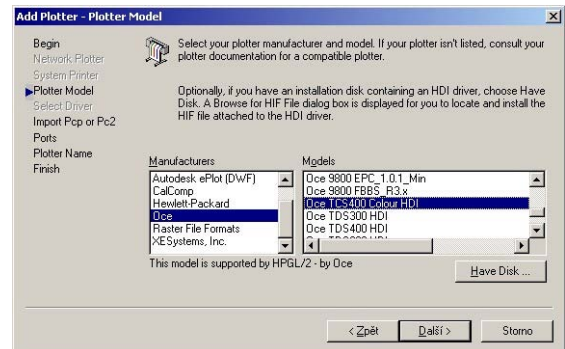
Add Plotter - Plotter Model

Begin
Network Plotter
System Printer
Plotter Model
Select Driver
Import Pcp or Pc2
Ports
Plotter Name
Finish

Select your plotter manufacturer and model. If your plotter isn't listed, consult your plotter documentation for a compatible plotter.

Optionally, if you have an installation disk containing an HDI driver, choose Have Disk. A Browse for HIF File dialog box is displayed for you to locate and install the HIF file attached to the HDI driver.

Manufacturers
Autodesk ePlot (DWF)
CalComp
Hewlett-Packard
Oce
Raster File Formats
XESystems, Inc.

Models
Oce 9800 EPC_1.0.1_Min
Oce 9800 FBBS_R3.x
Oce TCS400 Colour HDI
Oce TDS300 HDI
Oce TDS400 HDI
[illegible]

This model is supported by HPGL/2 - by Oce

Have Disk ...

< Zpět
Další >
Storno